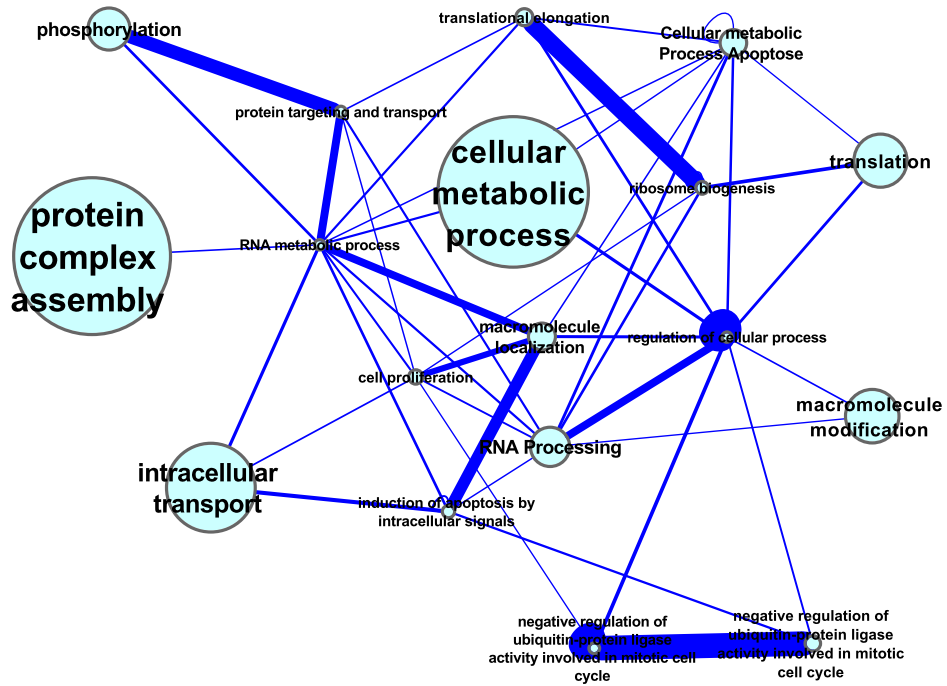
phosphorylation

translational elongation

Cellular metabolic Process Apoptose

protein targeting and transport

cellular metabolic process

translation

ribosome biogenesis

protein complex assembly

RNA metabolic process

macromolecule localization

regulation of cellular process

cell proliferation

macromolecule modification

RNA Processing

intracellular transport

induction of apoptosis by intracellular signals

negative regulation of ubiquitin-protein ligase activity involved in mitotic cell cycle

negative regulation of ubiquitin-protein ligase activity involved in mitotic cell cycle